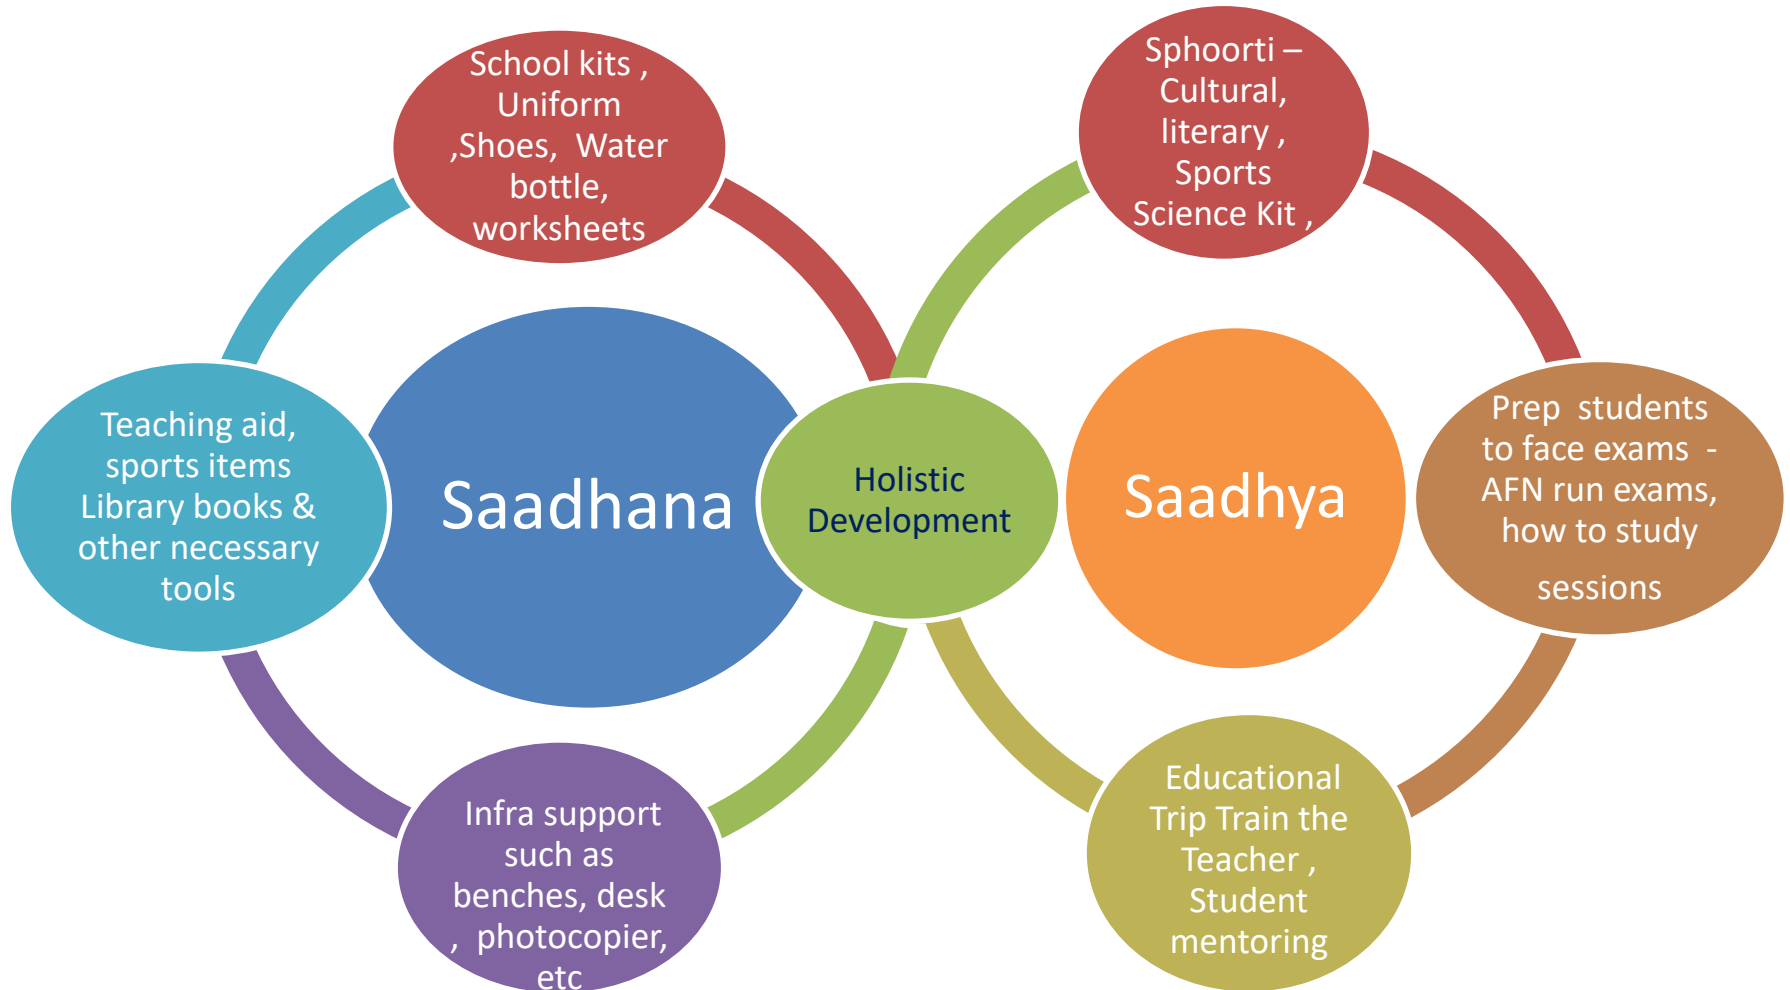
School kits , Uniform ,Shoes, Water bottle, worksheets

Sphoorti – Cultural, literary , Sports Science Kit ,

Teaching aid, sports items Library books & other necessary tools

Saadhana

Holistic Development

Saadhya

Prep students to face exams - AFN run exams, how to study sessions

Infra support such as benches, desk , photocopier, etc

Educational Trip Train the Teacher , Student mentoring